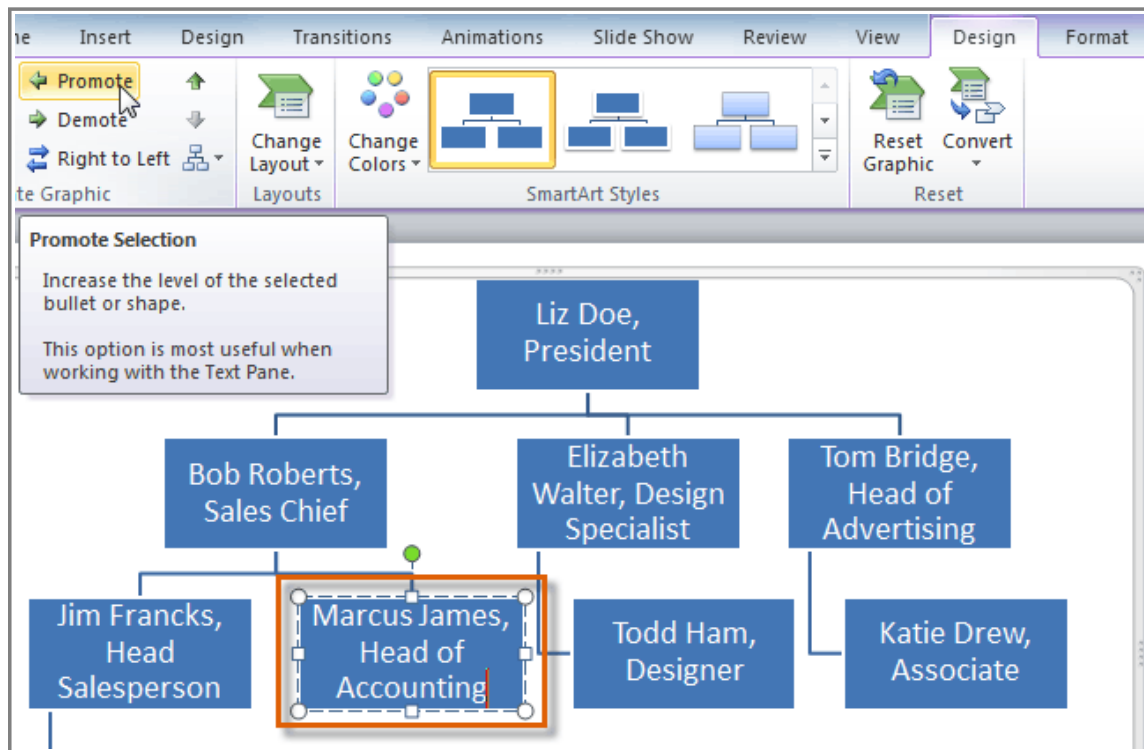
ne Insert Design Transitions Animations Slide Show Review View Design Format

Promote
Demote
Right to Left
te Graphic

Change Layout
Layouts

Change Colors

SmartArt Styles

Reset Graphic
Convert
Reset

Promote Selection

Increase the level of the selected bullet or shape.

This option is most useful when working with the Text Pane.

Liz Doe, President

Bob Roberts, Sales Chief

Elizabeth Walter, Design Specialist

Tom Bridge, Head of Advertising

Jim Francks, Head Salesperson

Marcus James, Head of Accounting

Todd Ham, Designer

Katie Drew, Associate